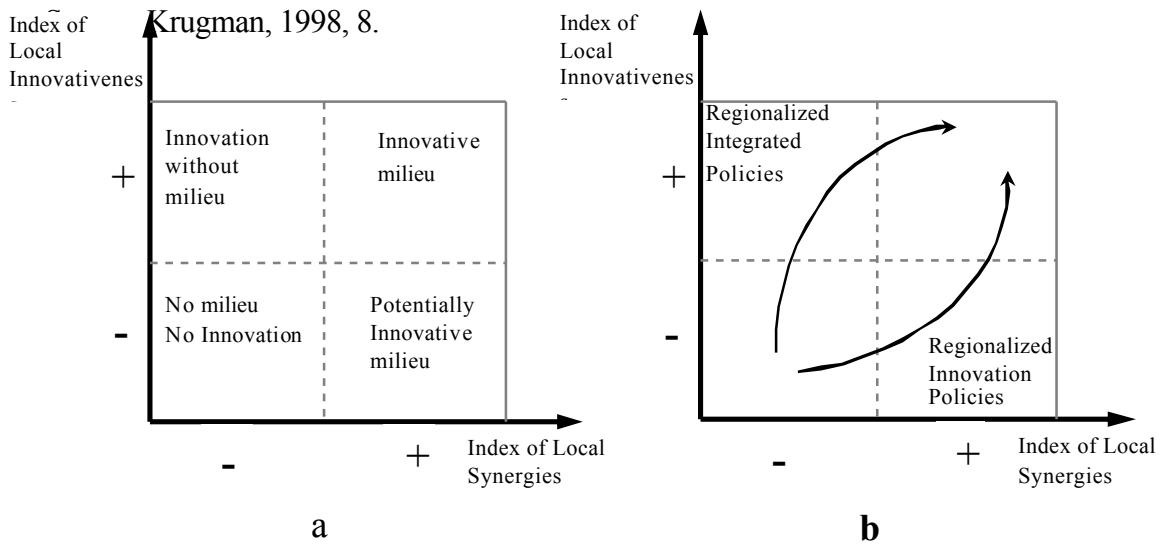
Index of Local Innovativenes

Krugman, 1998, 8.

Innovation without milieu

Innovative milieu

No milieu No Innovation

Potentially Innovative milieu

+

-

Index of Local Synergies

-

+

a

Index of Local Innovativenes

Regionalized Integrated Policies

Regionalized Innovation Policies

+

-

Index of Local Synergies

-

+

b